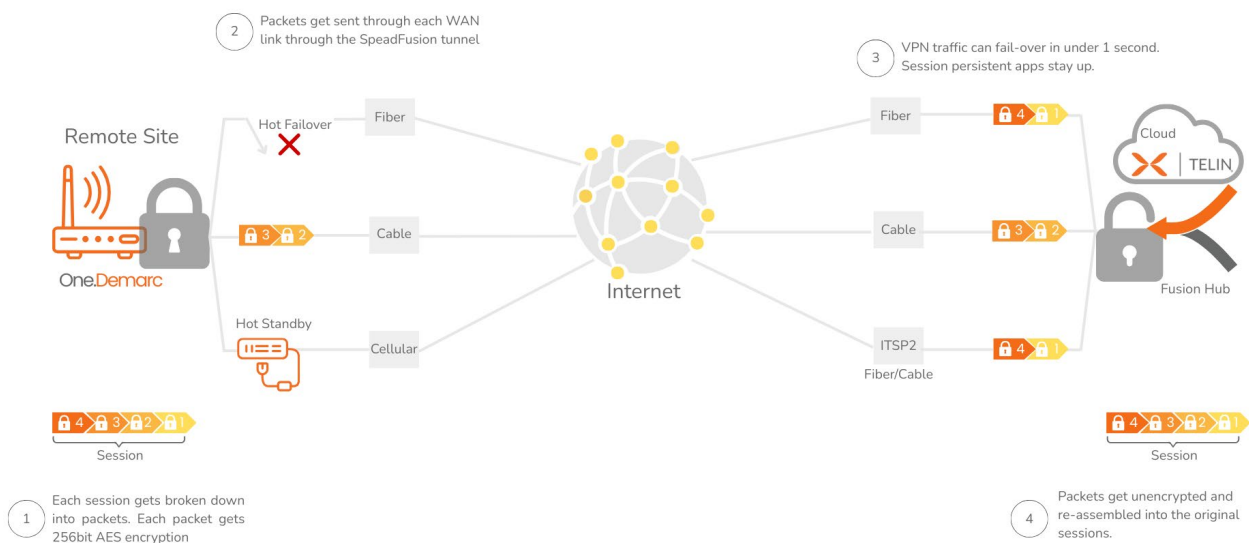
2 Packets get sent through each WAN link through the SpeadFusion tunnel

3 VPN traffic can fail-over in under 1 second. Session persistent apps stay up.

Remote Site

Hot Failover

Fiber

Fiber

4 1

Cloud

TELIN

3 2

Cable

Cable

3 2

One.Demarc

Internet

Fusion Hub

Hot Standby

Cellular

ITSP2

Fiber/Cable

4 1

4 3 2 1

Session

4 3 2 1

Session

1 Each session gets broken down into packets. Each packet gets 256bit AES encryption

4 Packets get unencrypted and re-assembled into the original sessions.